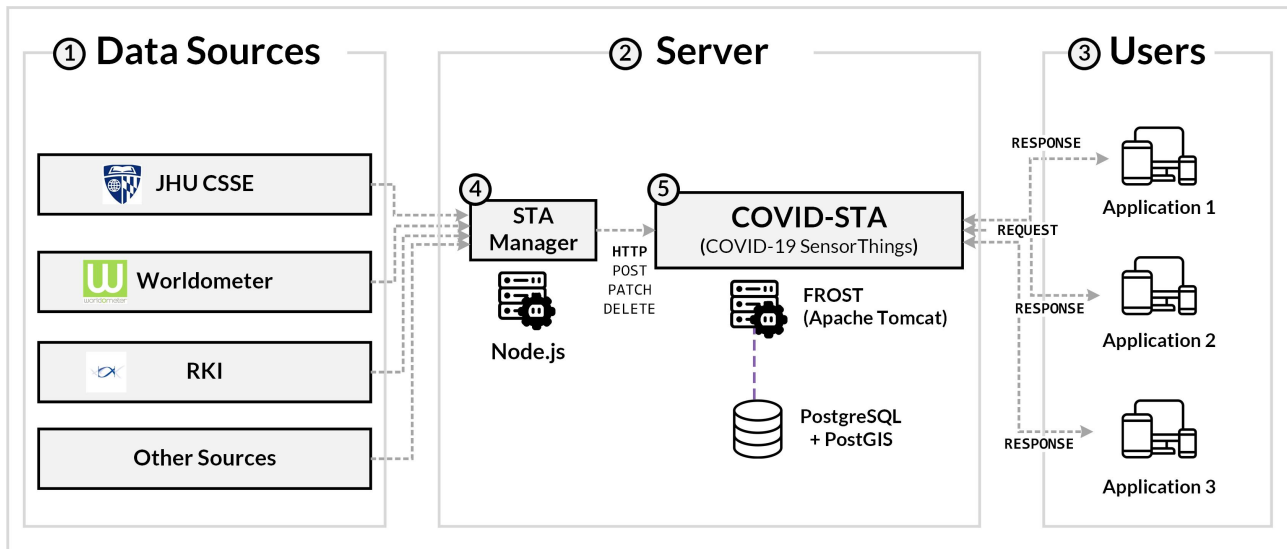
① Data Sources

② Server

③ Users

JHU CSSE

Worldometer

RKI

Other Sources

④ STA Manager

Node.js

HTTP
POST
PATCH
DELETE

⑤ COVID-STA
(COVID-19 SensorThings)

FROST
(Apache Tomcat)

PostgreSQL
+ PostGIS

RESPONSE

REQUEST

RESPONSE

RESPONSE

Application 1

Application 2

Application 3